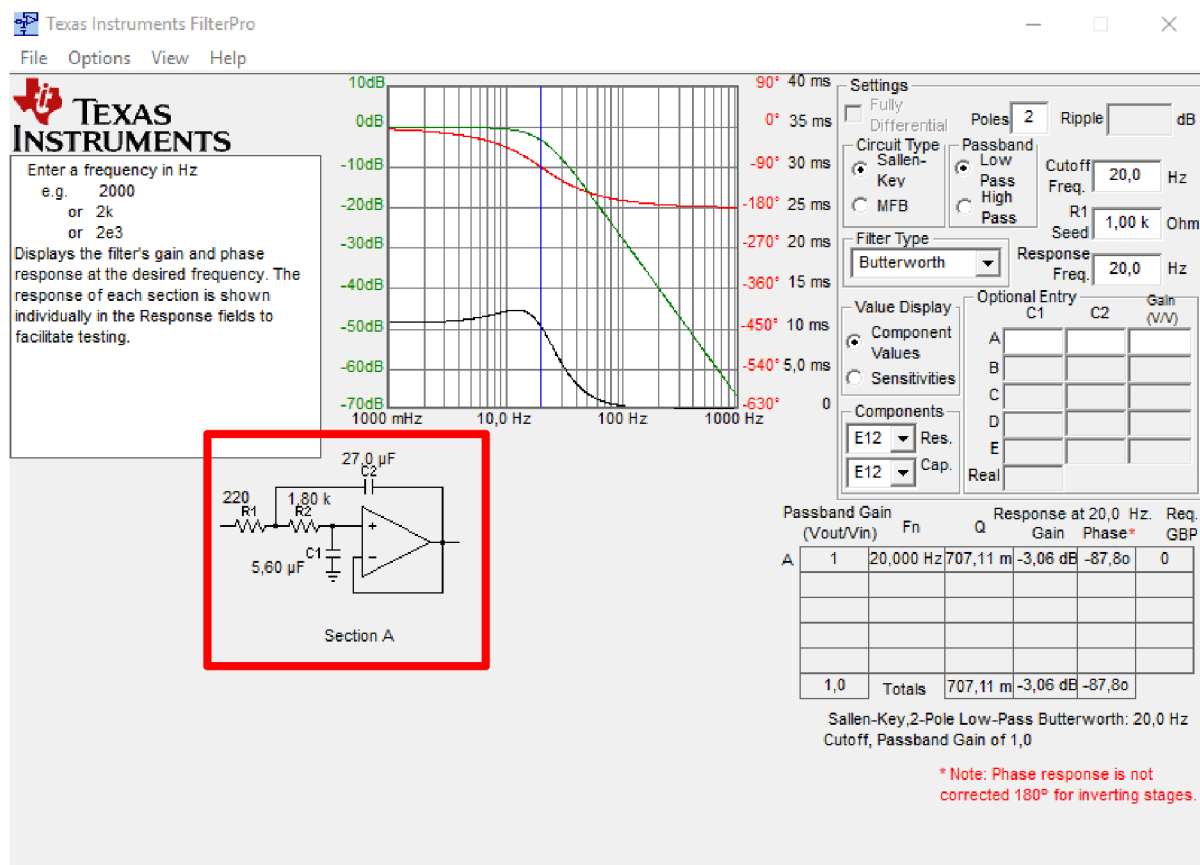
Texas Instruments FilterPro

File Options View Help

TEXAS INSTRUMENTS

Enter a frequency in Hz
e.g. 2000
or 2k
or 2e3
Displays the filter's gain and phase response at the desired frequency. The response of each section is shown individually in the Response fields to facilitate testing.

10dB
0dB
-10dB
-20dB
-30dB
-40dB
-50dB
-60dB
-70dB
1000 mHz
10,0 Hz
100 Hz
1000 Hz

90° 40 ms
0° 35 ms
-90° 30 ms
-180° 25 ms
-270° 20 ms
-360° 15 ms
-450° 10 ms
-540° 5,0 ms
-630° 0

27,0 µF
C2
220
R1
1,80 k
R2
C1
5,60 µF
Section A

Settings
Fully Differential
Poles 2
Ripple
dB
Circuit Type
Sallen-Key
MFB
Passband
Low Pass
High Pass
Cutoff Freq. 20,0 Hz
R1 Seed 1,00 k Ohm
Filter Type
Butterworth
Response Freq. 20,0 Hz
Value Display
Component Values
Sensitivities
Optional Entry
C1 C2 Gain (V/V)
A
B
C
D
E
Real
Components
E12 Res.
E12 Cap.

Passband Gain (Vout/Vin) Fn Q Response at 20,0 Hz. Gain Phase* Req. GBP

| | Passband Gain (Vout/Vin) | Fn | Q | Gain | Phase* | Req. GBP |
|---|---|---|---|---|---|---|
| A | 1 | 20,000 Hz | 707,11 m | -3,06 dB | -87,8o | 0 |
| | | | | | | |
| | | | | | | |
| | | | | | | |
| | | | | | | |
| | 1,0 | Totals | 707,11 m | -3,06 dB | -87,8o | |

Sallen-Key,2-Pole Low-Pass Butterworth: 20,0 Hz Cutoff, Passband Gain of 1,0

* Note: Phase response is not corrected 180° for inverting stages.